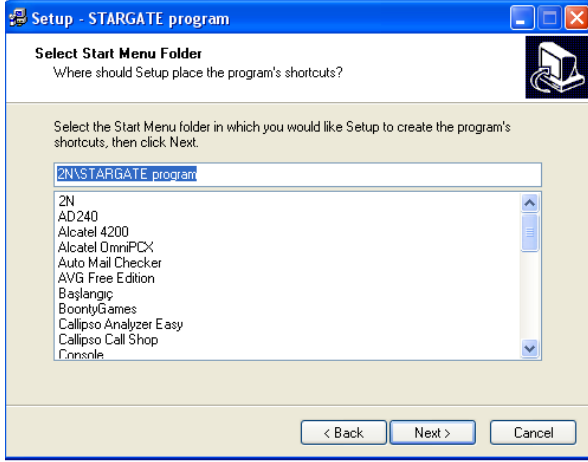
Setup - STARGATE program

Select Start Menu Folder
Where should Setup place the program's shortcuts?

Select the Start Menu folder in which you would like Setup to create the program's shortcuts, then click Next.

2N\STARGATE program

2N
AD240
Alcatel 4200
Alcatel OmniPCX
Auto Mail Checker
AVG Free Edition
Başlangıç
BoontyGames
Callipso Analyzer Easy
Callipso Call Shop
Console

< Back
Next >
Cancel